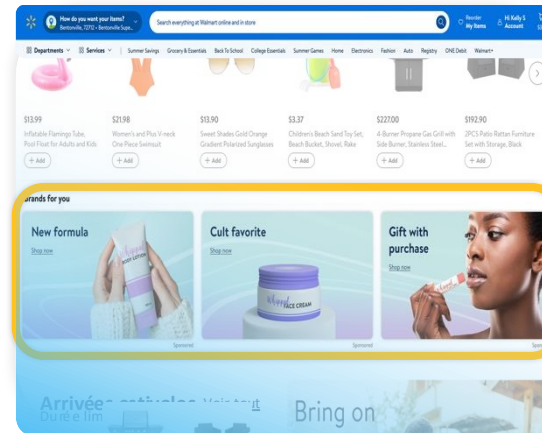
How do you want your items?
Bentonville, 72712 • Bentonville Supe...

Search everything at Walmart online and in store

Reorder
My Items

Hi, Kelly S
Account

Departments
Services
Summer Savings
Grocery & Essentials
Back To School
College Essentials
Summer Games
Home
Electronics
Fashion
Auto
Registry
ONE Debit
Walmart+

$13.99
Inflatable Flamingo Tube, Pool Float for Adults and Kids
+ Add

$21.98
Women's and Plus V-neck One Piece Swimsuit
+ Add

$13.90
Sweet Shades Gold Orange Gradient Polarized Sunglasses
+ Add

$3.37
Children's Beach Sand Toy Set, Beach Bucket, Shovel, Rake
+ Add

$227.00
4-Burner Propane Gas Grill with Side Burner, Stainless Steel...
+ Add

$192.90
2PCS Patio Rattan Furniture Set with Storage, Black
+ Add

Brands for you

New formula
Shop now
BODY LOTION
Sponsored

Cult favorite
Shop now
FACE CREAM
Sponsored

Gift with purchase
Shop now
Sponsored

Arrivée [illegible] Voir tout
Durée lim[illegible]

Bring on